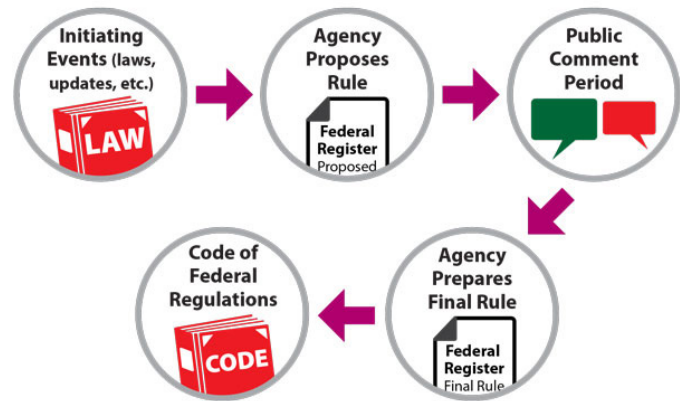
Initiating Events (laws, updates, etc.)

LAW

Agency Proposes Rule

Federal Register
Proposed

Public Comment Period

Agency Prepares Final Rule

Federal Register
Final Rule

Code of Federal Regulations

CODE